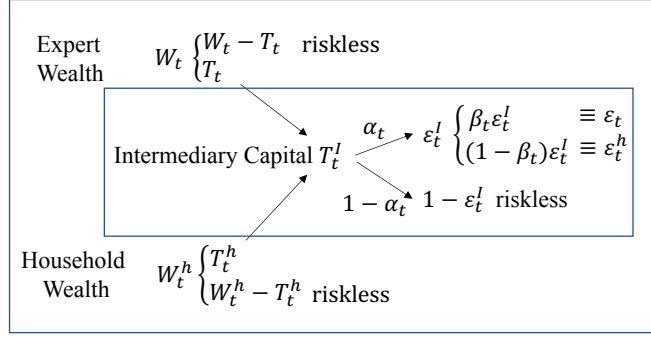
Expert Wealth $W_t \begin{cases} W_t - T_t & \text{riskless} \\ T_t \end{cases}$

Intermediary Capital $T_t^I$

$\alpha_t$

$\varepsilon_t^I \begin{cases} \beta_t \varepsilon_t^I & \equiv \varepsilon_t \\ (1-\beta_t)\varepsilon_t^I & \equiv \varepsilon_t^h \end{cases}$

$1 - \alpha_t$

$1 - \varepsilon_t^I$ riskless

Household Wealth $W_t^h \begin{cases} T_t^h \\ W_t^h - T_t^h & \text{riskless} \end{cases}$